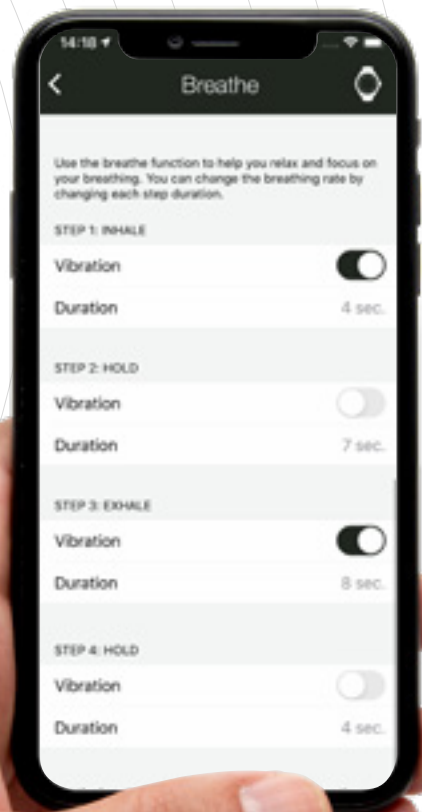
14:18

Breathe

Use the breathe function to help you relax and focus on your breathing. You can change the breathing rate by changing each step duration.

STEP 1: INHALE

Vibration

Duration 4 sec.

STEP 2: HOLD

Vibration

Duration 7 sec.

STEP 3: EXHALE

Vibration

Duration 8 sec.

STEP 4: HOLD

Vibration

Duration 4 sec.